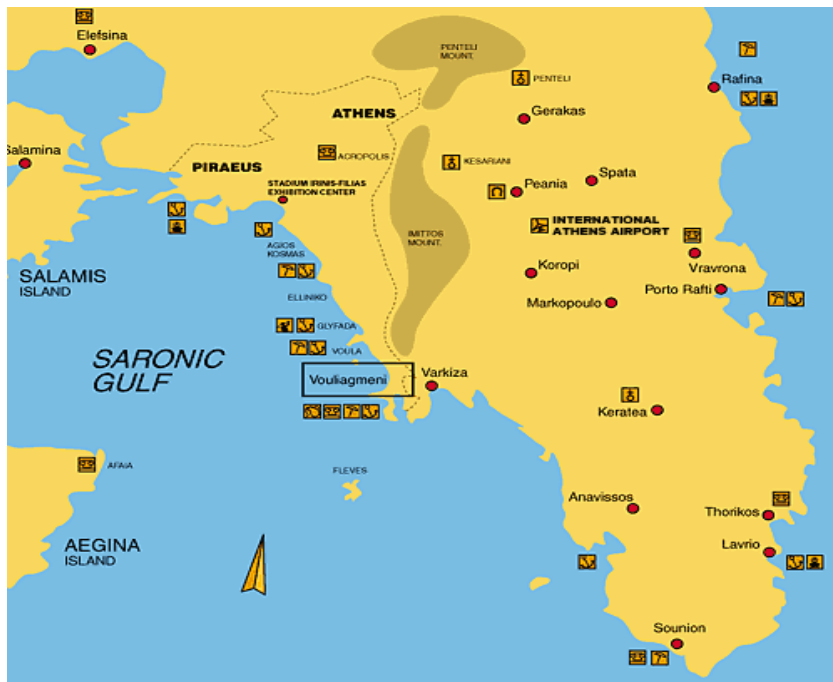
Elefsina
PENTELI MOUNT.
PENTELI
Rafina
Salamina
ATHENS
Gerakas
ACROPOLIS
PIRAEUS
KESARIANI
Spata
STADIUM IRINIS-FILIAS EXHIBITION CENTER
Peania
INTERNATIONAL ATHENS AIRPORT
IMITTOS MOUNT.
AGIOS KOSMAS
SALAMIS ISLAND
Koropi
Vravrona
ELLINIKO
Porto Rafti
Markopoulo
GLYFADA
SARONIC GULF
VOULA
Vouliagmeni
Varkiza
Keratea
AFAIA
FLEVES
Anavissos
Thorikos
AEGINA ISLAND
Lavrio
Sounion